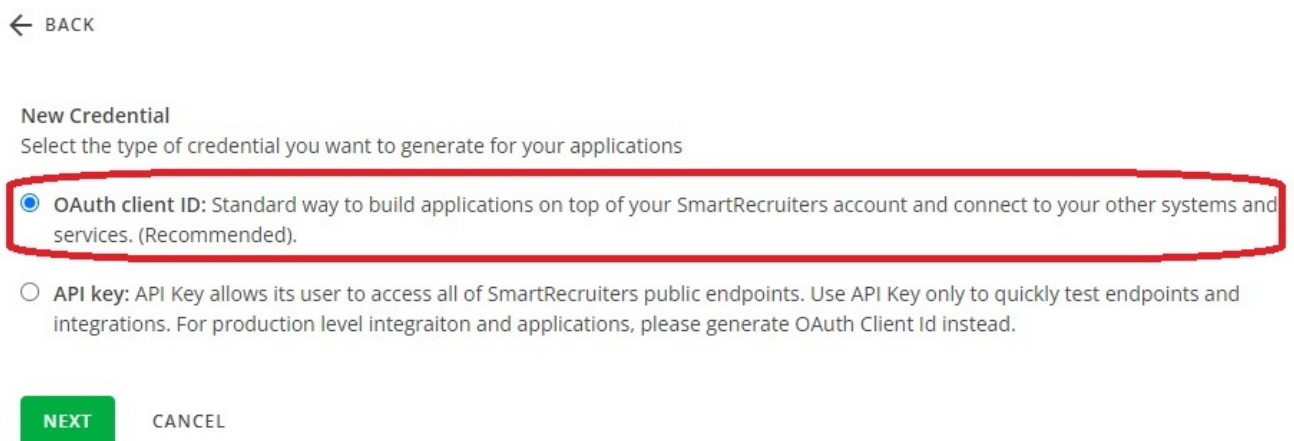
← BACK

New Credential
Select the type of credential you want to generate for your applications

OAuth client ID: Standard way to build applications on top of your SmartRecruiters account and connect to your other systems and services. (Recommended).

API key: API Key allows its user to access all of SmartRecruiters public endpoints. Use API Key only to quickly test endpoints and integrations. For production level integraiton and applications, please generate OAuth Client Id instead.

NEXT CANCEL